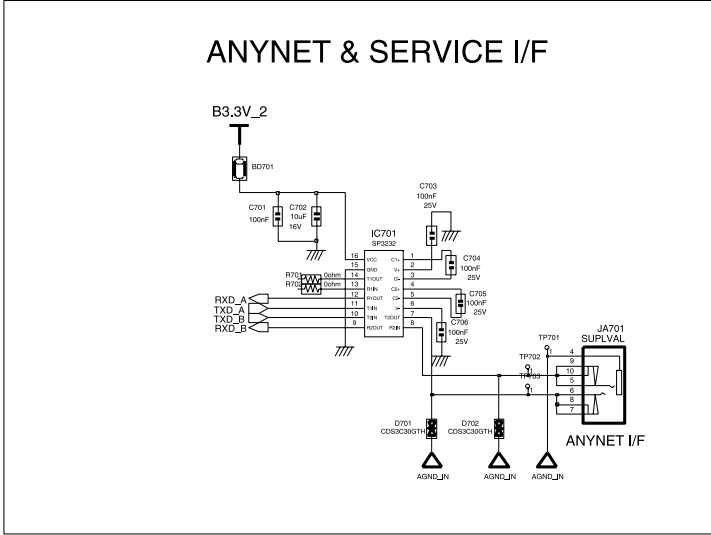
ANYNET & SERVICE I/F

B3.3V_2

BD701

C701
100nF

C702
10uF
16V

C703
100nF
25V

IC701
SP3232

16 VCC
15 GND
14 T1OUT
13 R1IN
12 R1OUT
11 T1IN
10 T2IN
9 R2OUT

1 C1+
2 V+
3 C1-
4 C2+
5 C2-
6 V-
7 T2OUT
8 R2IN

C704
100nF
25V

C705
100nF
25V

C706
100nF
25V

R701 0ohm
R702 0ohm

RXD_A
TXD_A
TXD_B
RXD_B

TP701
TP702
TP703

JA701
SUPLVAL

4
9
10
5
6
8
7

D701
CDS3C30GTH

D702
CDS3C30GTH

ANYNET I/F

AGND_IN
AGND_IN
AGND_IN